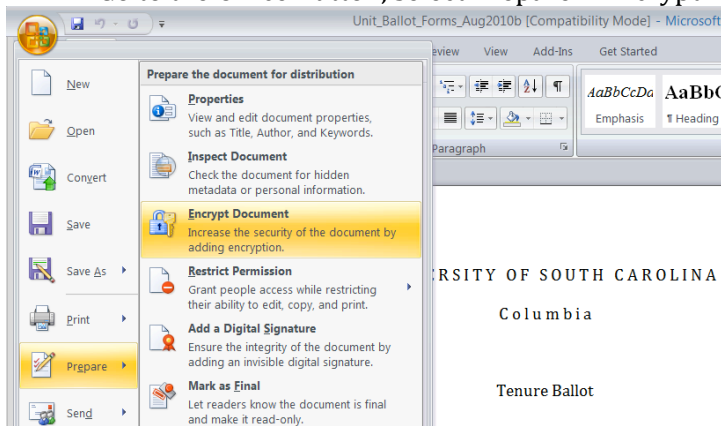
Unit_Ballot_Forms_Aug2010b [Compatibility Mode] - Microsoft

eview View Add-Ins Get Started

AaBbCcDa AaBbC

Emphasis ¶ Heading

Paragraph

New

Open

Convert

Save

Save As

Print

Prepare

Send

Prepare the document for distribution

Properties
View and edit document properties, such as Title, Author, and Keywords.

Inspect Document
Check the document for hidden metadata or personal information.

Encrypt Document
Increase the security of the document by adding encryption.

Restrict Permission
Grant people access while restricting their ability to edit, copy, and print.

Add a Digital Signature
Ensure the integrity of the document by adding an invisible digital signature.

Mark as Final
Let readers know the document is final and make it read-only.

RSITY OF SOUTH CAROLINA

Columbia

Tenure Ballot